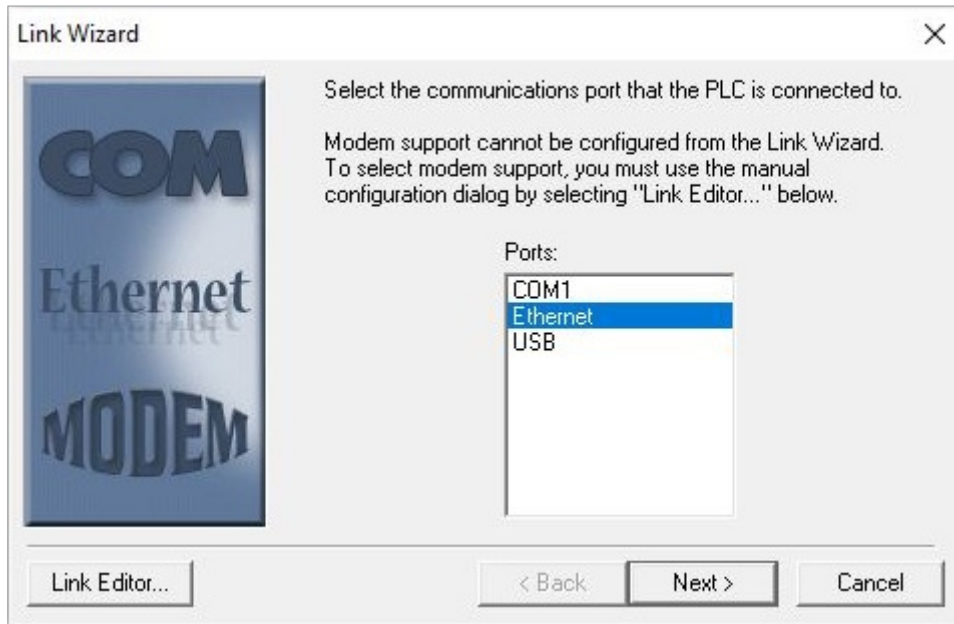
Link Wizard

×

COM

Ethernet

MODEM

Select the communications port that the PLC is connected to.

Modem support cannot be configured from the Link Wizard. To select modem support, you must use the manual configuration dialog by selecting "Link Editor..." below.

Ports:

COM1
Ethernet
USB

Link Editor...

< Back

Next >

Cancel